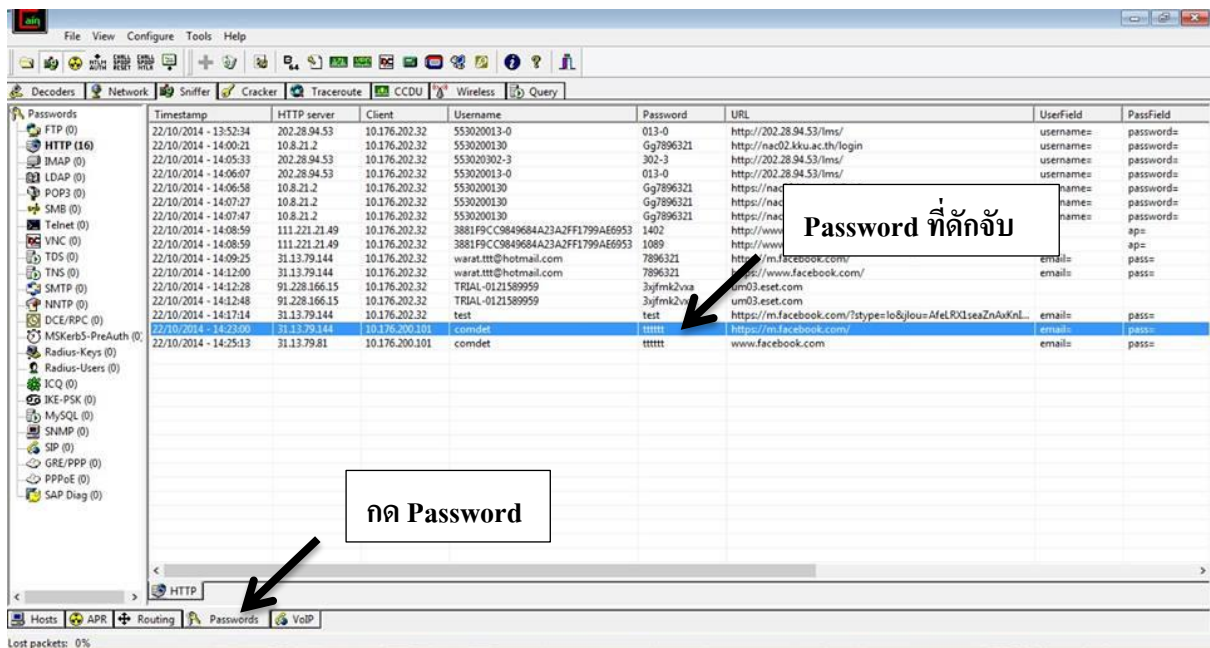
File View Configure Tools Help

Decoders | Network | Sniffer | Cracker | Traceroute | CCDU | Wireless | Query

Passwords
FTP (0)
HTTP (16)
IMAP (0)
LDAP (0)
POP3 (0)
SMB (0)
Telnet (0)
VNC (0)
TDS (0)
TNS (0)
SMTP (0)
NNTP (0)
DCE/RPC (0)
MSKerb5-PreAuth (0)
Radius-Keys (0)
Radius-Users (0)
ICQ (0)
IKE-PSK (0)
MySQL (0)
SNMP (0)
SIP (0)
GRE/PPP (0)
PPPoE (0)
SAP Diag (0)

| Timestamp | HTTP server | Client | Username | Password | URL | UserField | PassField |
|---|---|---|---|---|---|---|---|
| 22/10/2014 - 13:52:34 | 202.28.94.53 | 10.176.202.32 | 553020013-0 | 013-0 | http://202.28.94.53/lms/ | username= | password= |
| 22/10/2014 - 14:00:21 | 10.8.21.2 | 10.176.202.32 | 5530200130 | Gg7896321 | http://nac02.kku.ac.th/login | username= | password= |
| 22/10/2014 - 14:05:33 | 202.28.94.53 | 10.176.202.32 | 553020302-3 | 302-3 | http://202.28.94.53/lms/ | username= | password= |
| 22/10/2014 - 14:06:07 | 202.28.94.53 | 10.176.202.32 | 553020013-0 | 013-0 | http://202.28.94.53/lms/ | username= | password= |
| 22/10/2014 - 14:06:58 | 10.8.21.2 | 10.176.202.32 | 5530200130 | Gg7896321 | https://nac | name= | password= |
| 22/10/2014 - 14:07:27 | 10.8.21.2 | 10.176.202.32 | 5530200130 | Gg7896321 | https://nac | name= | password= |
| 22/10/2014 - 14:07:47 | 10.8.21.2 | 10.176.202.32 | 5530200130 | Gg7896321 | https://nac | name= | password= |
| 22/10/2014 - 14:08:59 | 111.221.21.49 | 10.176.202.32 | 3881F9CC9849684A23A2FF1799AE6953 | 1402 | http://www | | ap= |
| 22/10/2014 - 14:08:59 | 111.221.21.49 | 10.176.202.32 | 3881F9CC9849684A23A2FF1799AE6953 | 1089 | http://www | | ap= |
| 22/10/2014 - 14:09:25 | 31.13.79.144 | 10.176.202.32 | warat.ttt@hotmail.com | 7896321 | https://m.facebook.com/ | email= | pass= |
| 22/10/2014 - 14:12:00 | 31.13.79.144 | 10.176.202.32 | warat.ttt@hotmail.com | 7896321 | https://www.facebook.com/ | email= | pass= |
| 22/10/2014 - 14:12:28 | 91.228.166.15 | 10.176.202.32 | TRIAL-0121589959 | 3xjfmk2vxa | um03.eset.com | | |
| 22/10/2014 - 14:12:48 | 91.228.166.15 | 10.176.202.32 | TRIAL-0121589959 | 3xjfmk2vxa | um03.eset.com | | |
| 22/10/2014 - 14:17:14 | 31.13.79.144 | 10.176.202.32 | test | test | https://m.facebook.com/?stype=lo&jlou=AfeLRX1seaZnAxKnI... | email= | pass= |
| 22/10/2014 - 14:23:00 | 31.13.79.144 | 10.176.200.101 | comdet | tttttt | https://m.facebook.com/ | email= | pass= |
| 22/10/2014 - 14:25:13 | 31.13.79.81 | 10.176.200.101 | comdet | tttttt | www.facebook.com | email= | pass= |

Password ที่ดักจับ

กด Password

HTTP

Hosts | APR | Routing | Passwords | VoIP

Lost packets: 0%